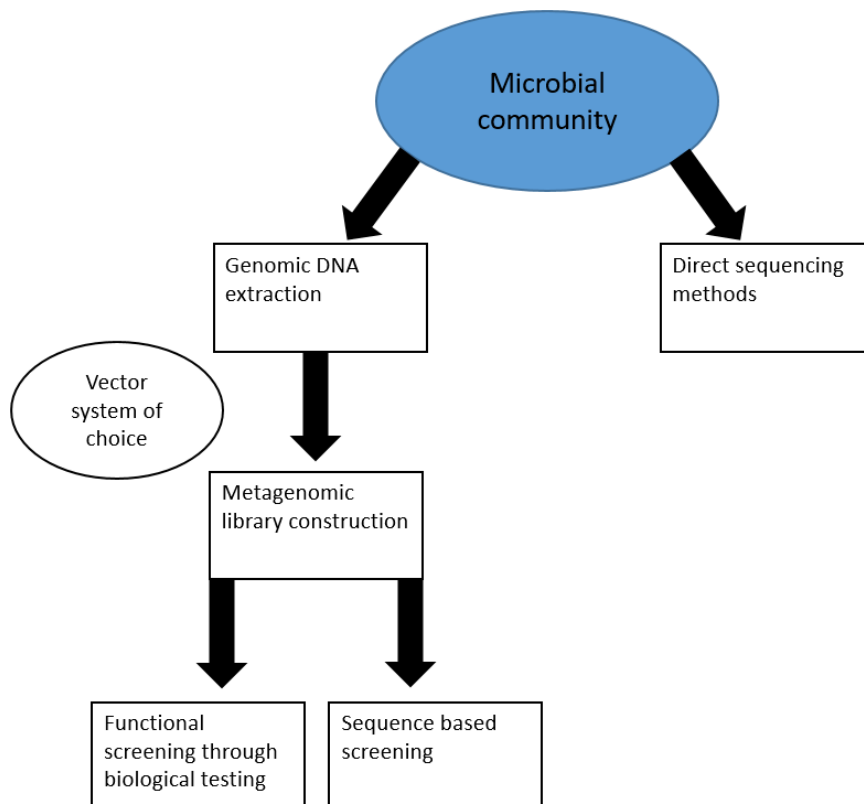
Microbial community

Genomic DNA extraction

Direct sequencing methods

Vector system of choice

Metagenomic library construction

Functional screening through biological testing

Sequence based screening